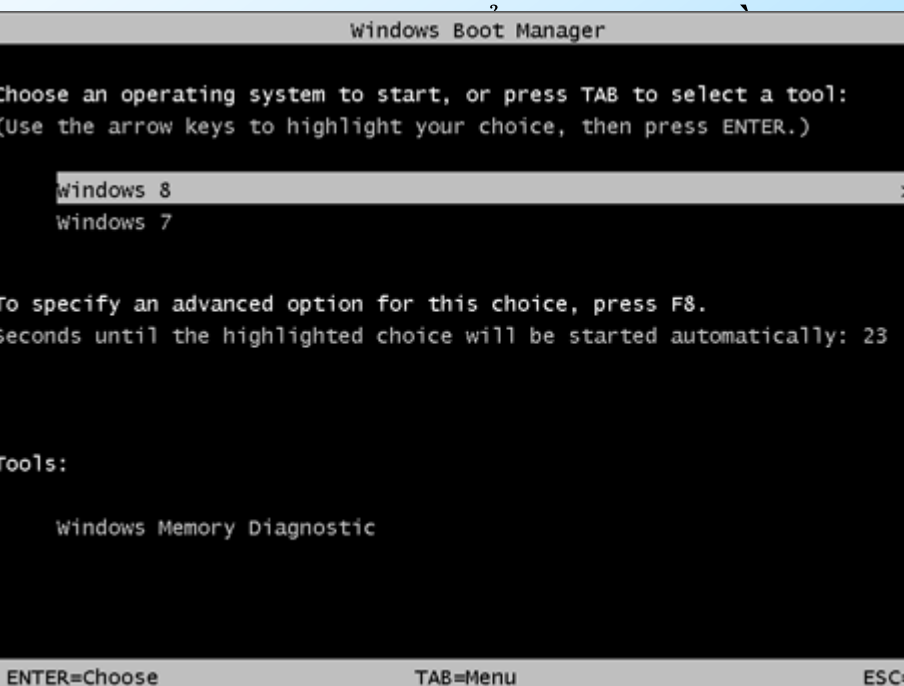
Windows Boot Manager

Choose an operating system to start, or press TAB to select a tool:
(Use the arrow keys to highlight your choice, then press ENTER.)

Windows 8
Windows 7

To specify an advanced option for this choice, press F8.
Seconds until the highlighted choice will be started automatically: 23

Tools:

Windows Memory Diagnostic

ENTER=Choose TAB=Menu ESC